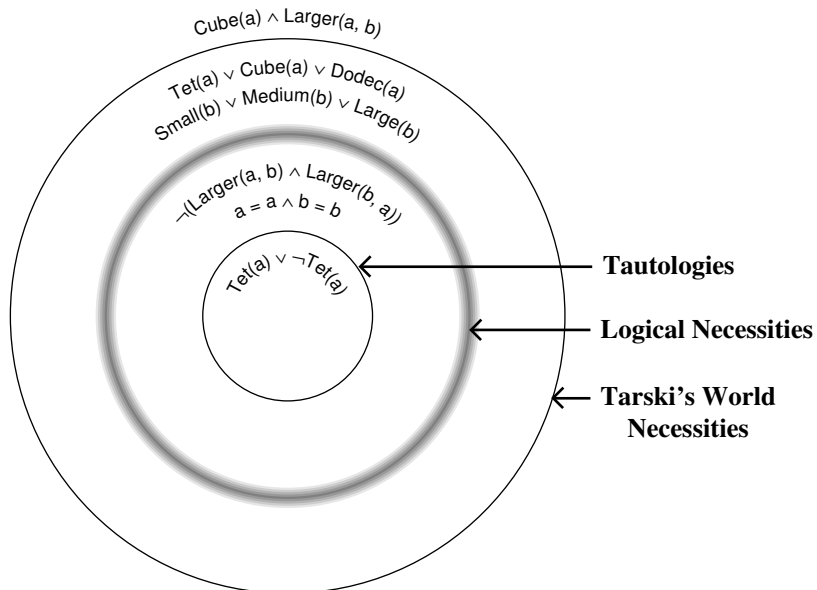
Cube(a) $\wedge$ Larger(a, b)

Tet(a) $\vee$ Cube(a) $\vee$ Dodec(a)

Small(b) $\vee$ Medium(b) $\vee$ Large(b)

$\neg$(Larger(a, b) $\wedge$ Larger(b, a))

a = a $\wedge$ b = b

Tet(a) $\vee$ $\neg$Tet(a)

Tautologies

Logical Necessities

Tarski's World Necessities